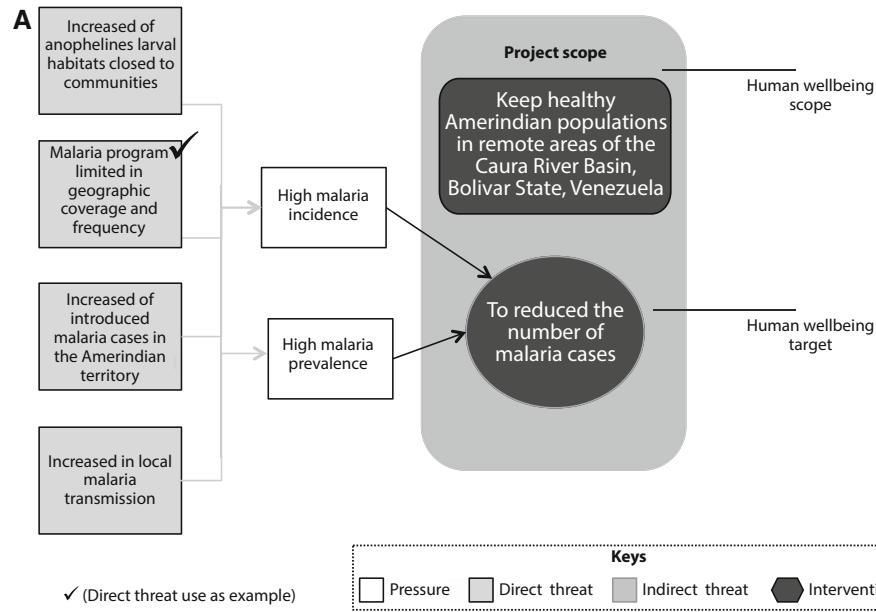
A

Increased of anophelines larval habitats closed to communities

Malaria program limited in geographic coverage and frequency ✓

Increased of introduced malaria cases in the Amerindian territory

Increased in local malaria transmission

High malaria incidence

High malaria prevalence

Project scope

Keep healthy Amerindian populations in remote areas of the Caura River Basin, Bolivar State, Venezuela

To reduced the number of malaria cases

Human wellbeing scope

Human wellbeing target

✓ (Direct threat use as example)

Keys

Pressure | Direct threat | Indirect threat | Interventi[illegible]